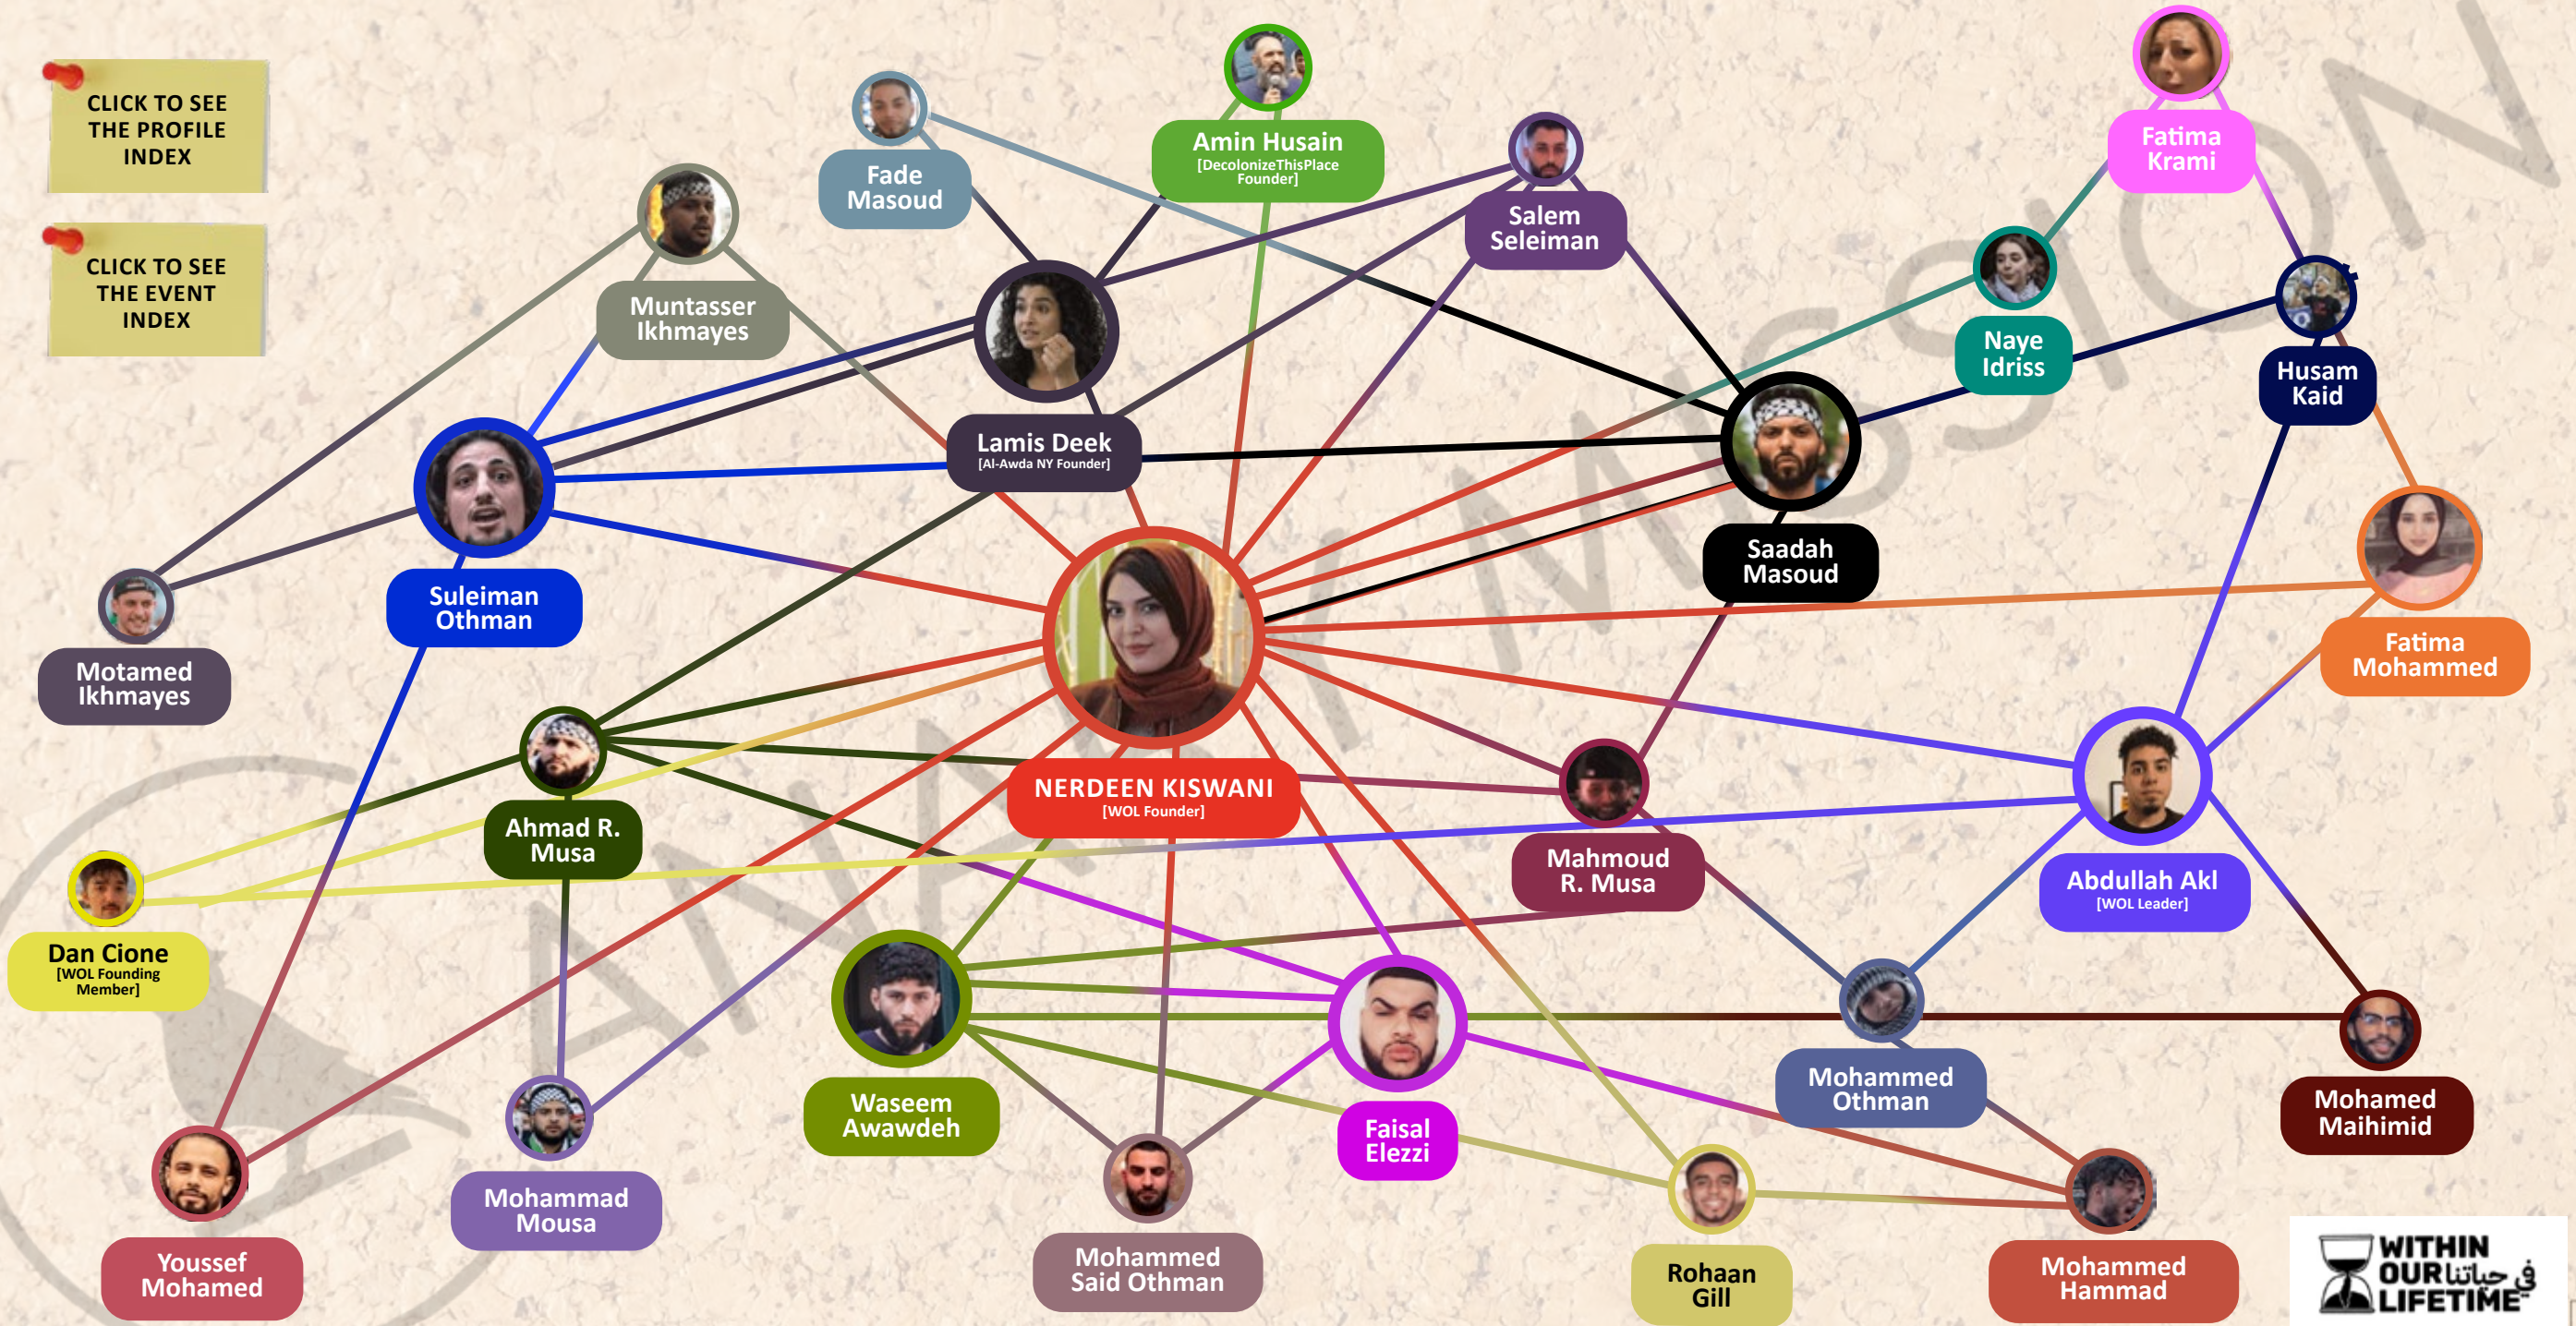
CLICK TO SEE THE PROFILE INDEX

CLICK TO SEE THE EVENT INDEX

Fade Masoud

Amin Husain
[DecolonizeThisPlace Founder]

Salem Seleiman

Fatima Krami

Muntasser Ikhmayes

Naye Idriss

Husam Kaid

Lamis Deek
[Al-Awda NY Founder]

Saadah Masoud

Suleiman Othman

Motamed Ikhmayes

Fatima Mohammed

Ahmad R. Musa

NERDEEN KISWANI
[WOL Founder]

Mahmoud R. Musa

Abdullah Akl
[WOL Leader]

Dan Cione
[WOL Founding Member]

Waseem Awawdeh

Faisal Elezzi

Mohammed Othman

Mohamed Maihimid

Mohammad Mousa

Youssef Mohamed

Mohammed Said Othman

Rohaan Gill

Mohammed Hammad

WITHIN OUR LIFETIME في حياتنا